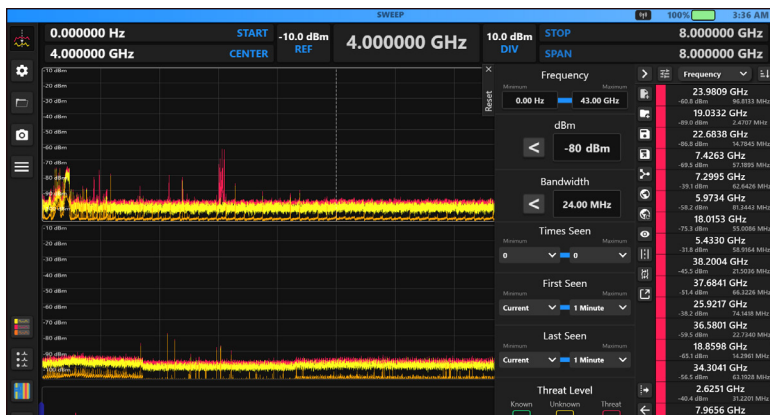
SWEEP

100%

3:36 AM

0.000000 Hz

START

-10.0 dBm

REF

4.000000 GHz

10.0 dBm

DIV

STOP

8.000000 GHz

4.000000 GHz

CENTER

SPAN

8.000000 GHz

-10 dBm
-20 dBm
-30 dBm
-40 dBm
-50 dBm
-60 dBm
-70 dBm
-80 dBm
-90 dBm

-10 dBm
-20 dBm
-30 dBm
-40 dBm
-50 dBm
-60 dBm
-70 dBm
-80 dBm
-90 dBm
-100 dBm

Reset

Frequency

Minimum

Maximum

0.00 Hz

43.00 GHz

dBm

<

-80 dBm

Bandwidth

<

24.00 MHz

Times Seen

Minimum

Maximum

0

0

First Seen

Minimum

Maximum

Current

1 Minute

Last Seen

Minimum

Maximum

Current

1 Minute

Threat Level

Known

Unknown

Threat

Frequency

23.9809 GHz
-60.8 dBm 96.8133 MHz
19.0332 GHz
-89.0 dBm 2.4707 MHz
22.6838 GHz
-86.8 dBm 14.7845 MHz
7.4263 GHz
-69.5 dBm 57.1895 MHz
7.2995 GHz
-39.1 dBm 62.6426 MHz
5.9734 GHz
-58.2 dBm 81.3443 MHz
18.0153 GHz
-75.3 dBm 55.0086 MHz
5.4330 GHz
-31.8 dBm 58.9164 MHz
38.2004 GHz
-45.5 dBm 21.5036 MHz
37.6841 GHz
-51.4 dBm 66.3226 MHz
25.9217 GHz
-38.2 dBm 74.1418 MHz
36.5801 GHz
-59.5 dBm 22.7340 MHz
18.8598 GHz
-65.1 dBm 14.2961 MHz
34.3041 GHz
-56.5 dBm 63.1028 MHz
2.6251 GHz
-40.4 dBm 31.2201 MHz
7.9656 GHz